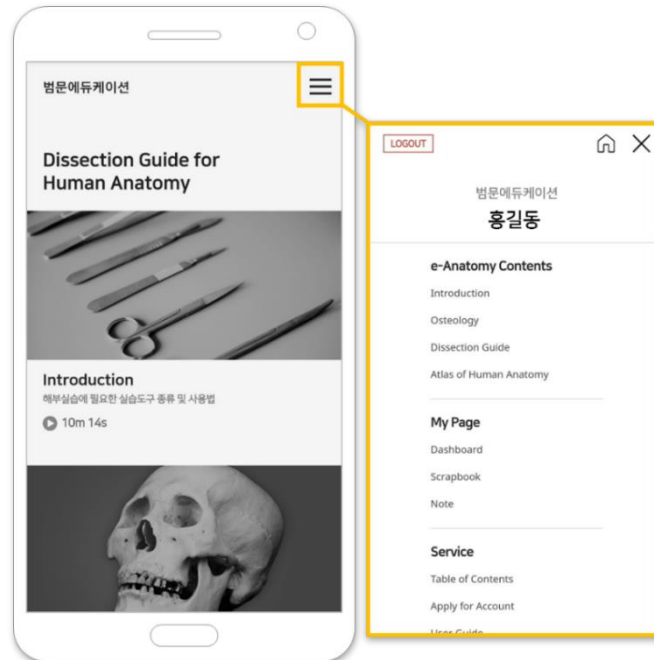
범문에듀케이션

Dissection Guide for Human Anatomy

Introduction

해부실습에 필요한 실습도구 종류 및 사용법

10m 14s

LOGOUT

범문에듀케이션

홍길동

e-Anatomy Contents

Introduction

Osteology

Dissection Guide

Atlas of Human Anatomy

My Page

Dashboard

Scrapbook

Note

Service

Table of Contents

Apply for Account

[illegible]